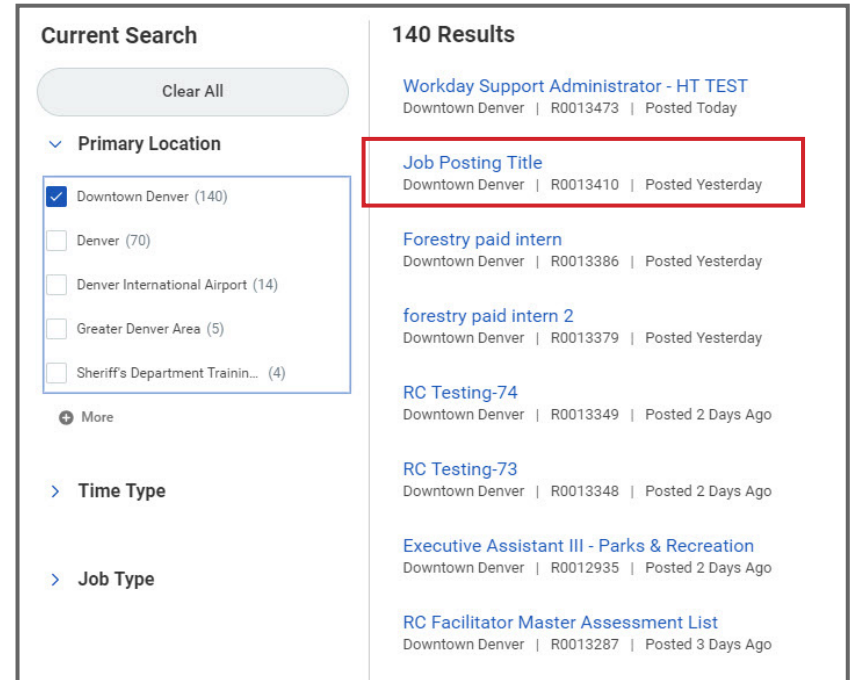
Current Search

Clear All

Primary Location

Downtown Denver (140)

Denver (70)

Denver International Airport (14)

Greater Denver Area (5)

Sheriff's Department Trainin... (4)

More

Time Type

Job Type

140 Results

Workday Support Administrator - HT TEST
Downtown Denver | R0013473 | Posted Today

Job Posting Title
Downtown Denver | R0013410 | Posted Yesterday

Forestry paid intern
Downtown Denver | R0013386 | Posted Yesterday

forestry paid intern 2
Downtown Denver | R0013379 | Posted Yesterday

RC Testing-74
Downtown Denver | R0013349 | Posted 2 Days Ago

RC Testing-73
Downtown Denver | R0013348 | Posted 2 Days Ago

Executive Assistant III - Parks & Recreation
Downtown Denver | R0012935 | Posted 2 Days Ago

RC Facilitator Master Assessment List
Downtown Denver | R0013287 | Posted 3 Days Ago